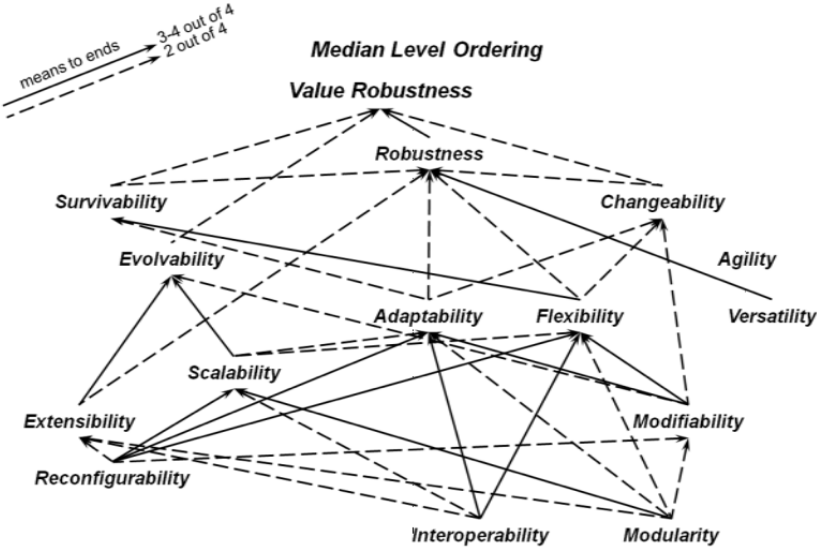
means to ends
3-4 out of 4
2 out of 4

Median Level Ordering

Value Robustness

Robustness

Survivability

Changeability

Evolvability

Agility

Adaptability

Flexibility

Versatility

Scalability

Extensibility

Modifiability

Reconfigurability

Interoperability

Modularity